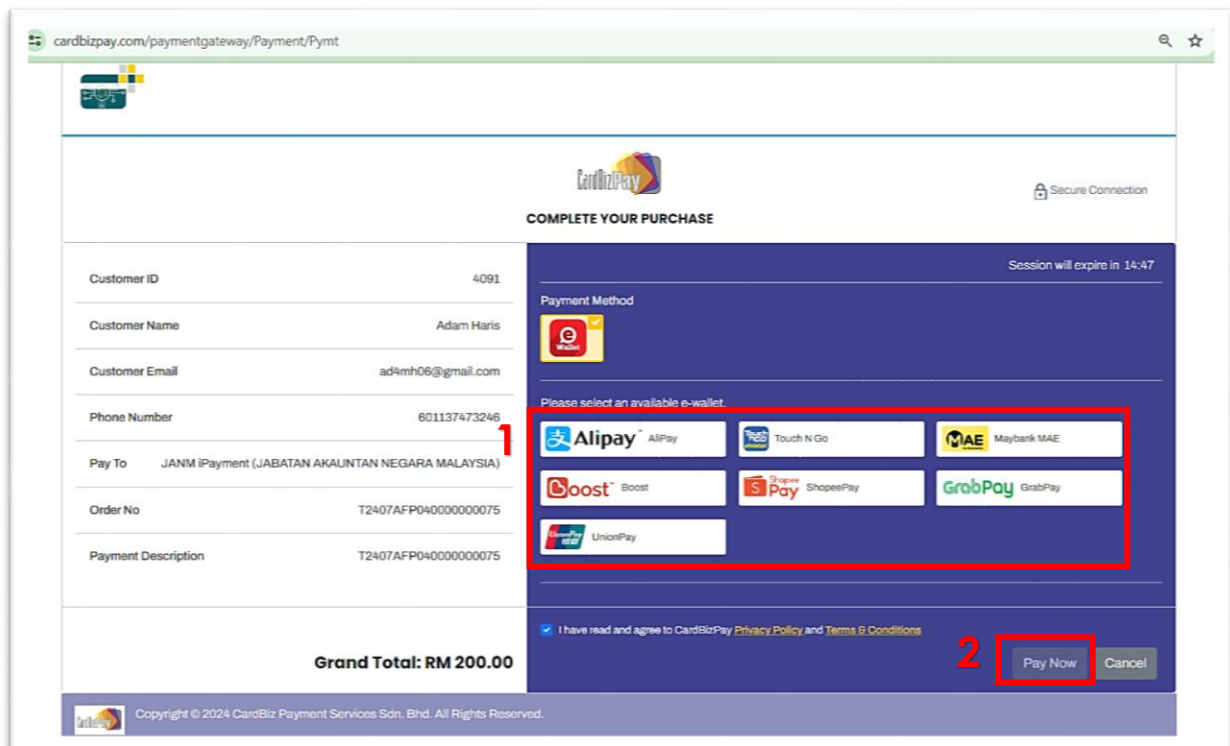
cardbizpay.com/paymentgateway/Payment/Pymt

CardBizPay

Secure Connection

COMPLETE YOUR PURCHASE

| | |
|---|---|
| Customer ID | 4091 |
| Customer Name | Adam Haris |
| Customer Email | ad4mh06@gmail.com |
| Phone Number | 601137473246 |
| Pay To | JANM iPayment (JABATAN AKAUNTAN NEGARA MALAYSIA) |
| Order No | T2407AFP040000000075 |
| Payment Description | T2407AFP040000000075 |

Grand Total: RM 200.00

Session will expire in 14:47

Payment Method

e Wallet

Please select an available e-wallet.

1

Alipay AliPay
Touch 'n Go Touch N Go
MAE Maybank MAE
Boost Boost
Shopee Pay ShopeePay
GrabPay GrabPay
UnionPay UnionPay

I have read and agree to CardBizPay Privacy Policy and Terms & Conditions

2

Pay Now
Cancel

Copyright © 2024 CardBiz Payment Services Sdn. Bhd. All Rights Reserved.